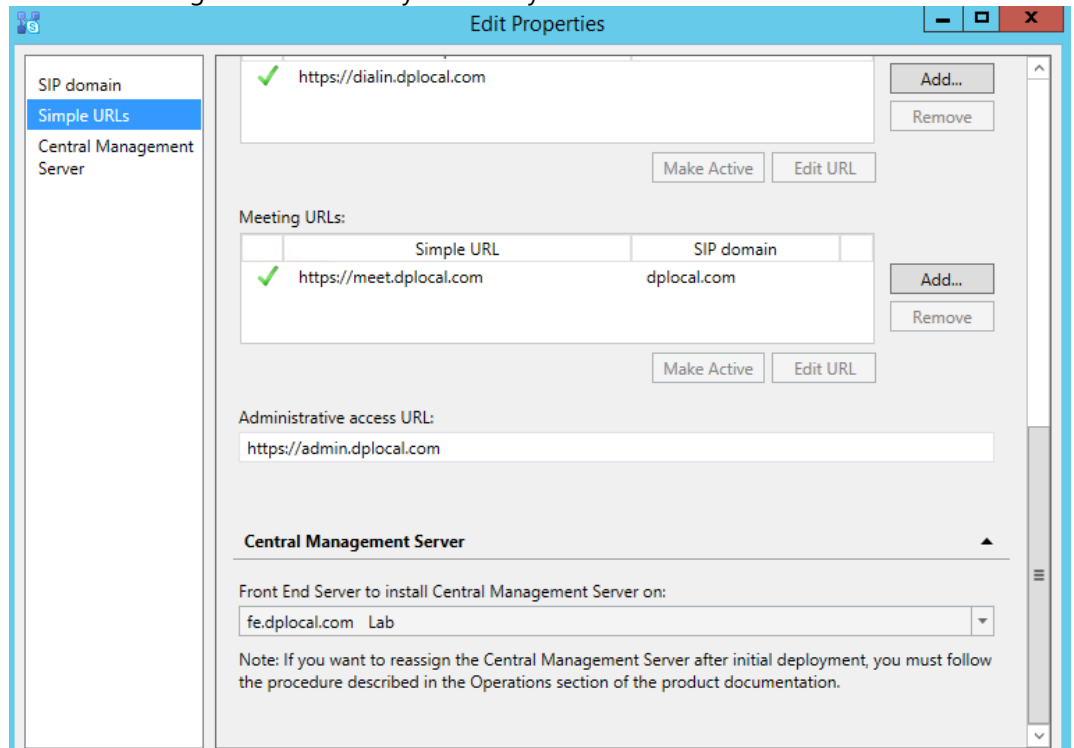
Edit Properties

SIP domain
Simple URLs
Central Management Server

https://dialin.dplocal.com

Add...
Remove

Make Active
Edit URL

Meeting URLs:

| | Simple URL | SIP domain |
|---|---|---|
| ✓ | https://meet.dplocal.com | dplocal.com |

Add...
Remove

Make Active
Edit URL

Administrative access URL:
https://admin.dplocal.com

Central Management Server

Front End Server to install Central Management Server on:
fe.dplocal.com Lab

Note: If you want to reassign the Central Management Server after initial deployment, you must follow the procedure described in the Operations section of the product documentation.